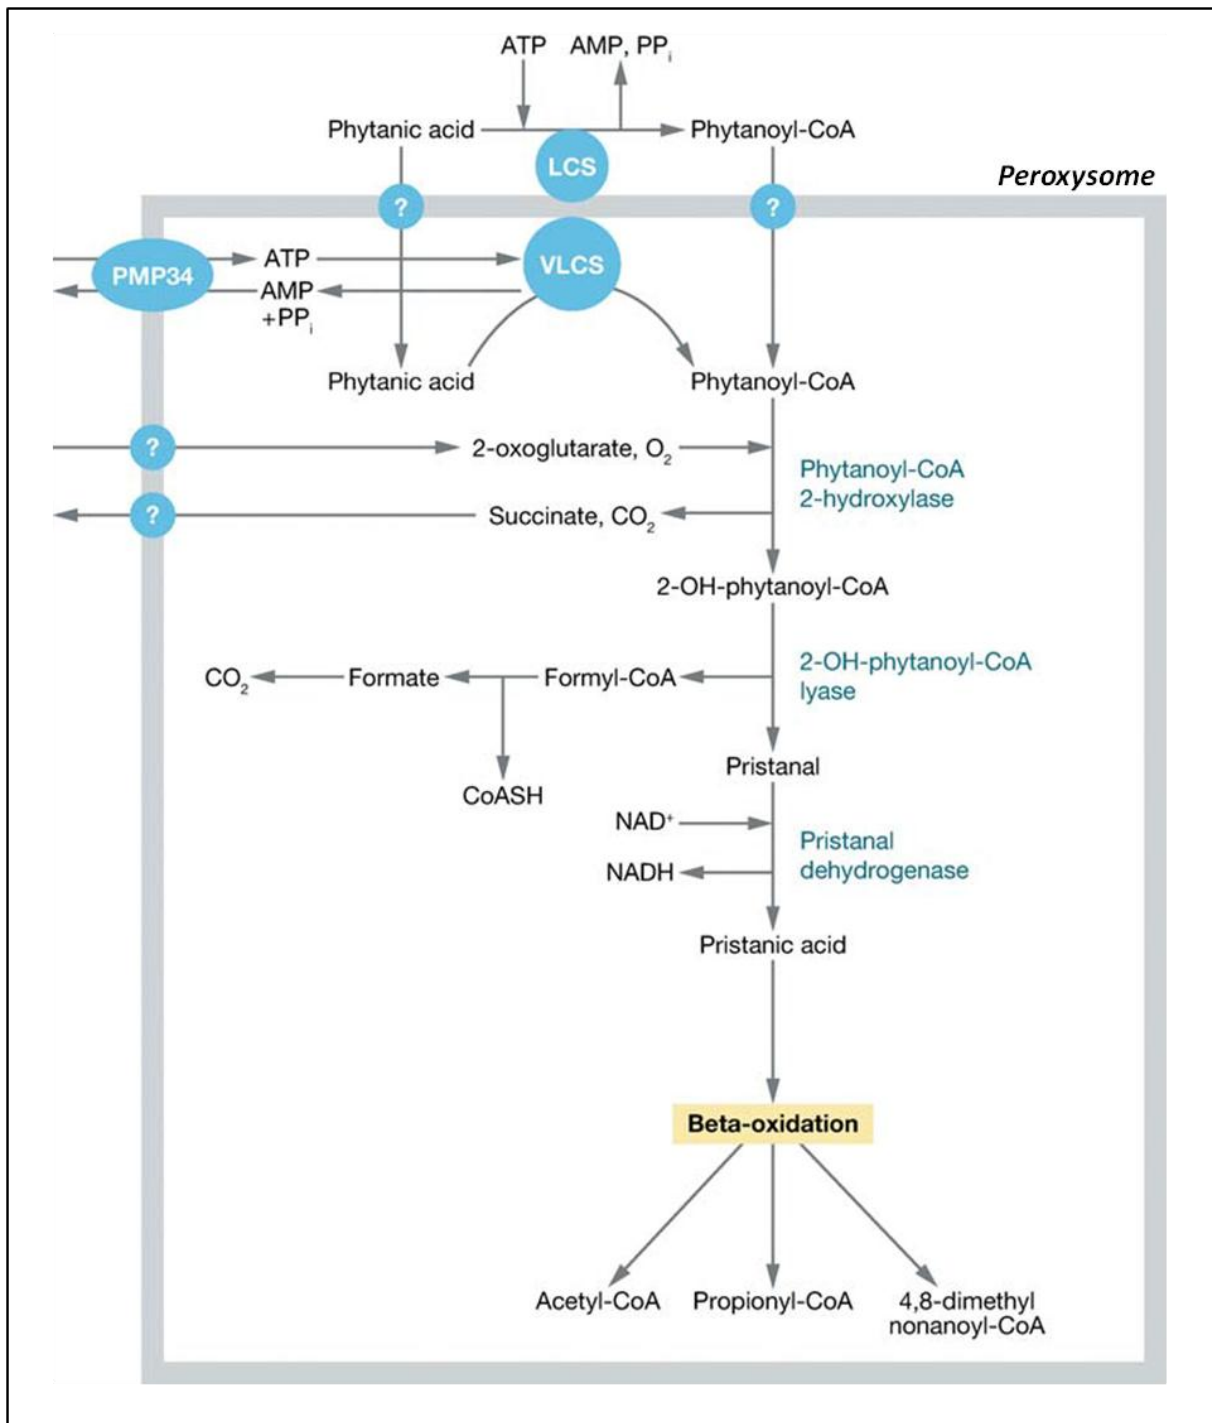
ATP AMP, PP$_i$

Phytanic acid

Phytanoyl-CoA

LCS

Peroxysome

?

?

PMP34

ATP

VLCS

AMP +PP$_i$

Phytanic acid

Phytanoyl-CoA

?

2-oxoglutarate, $O_2$

Phytanoyl-CoA 2-hydroxylase

?

Succinate, $CO_2$

2-OH-phytanoyl-CoA

$CO_2$

Formate

Formyl-CoA

2-OH-phytanoyl-CoA lyase

Pristanal

CoASH

NAD$^+$

Pristanal dehydrogenase

NADH

Pristanic acid

Beta-oxidation

Acetyl-CoA

Propionyl-CoA

4,8-dimethyl nonanoyl-CoA